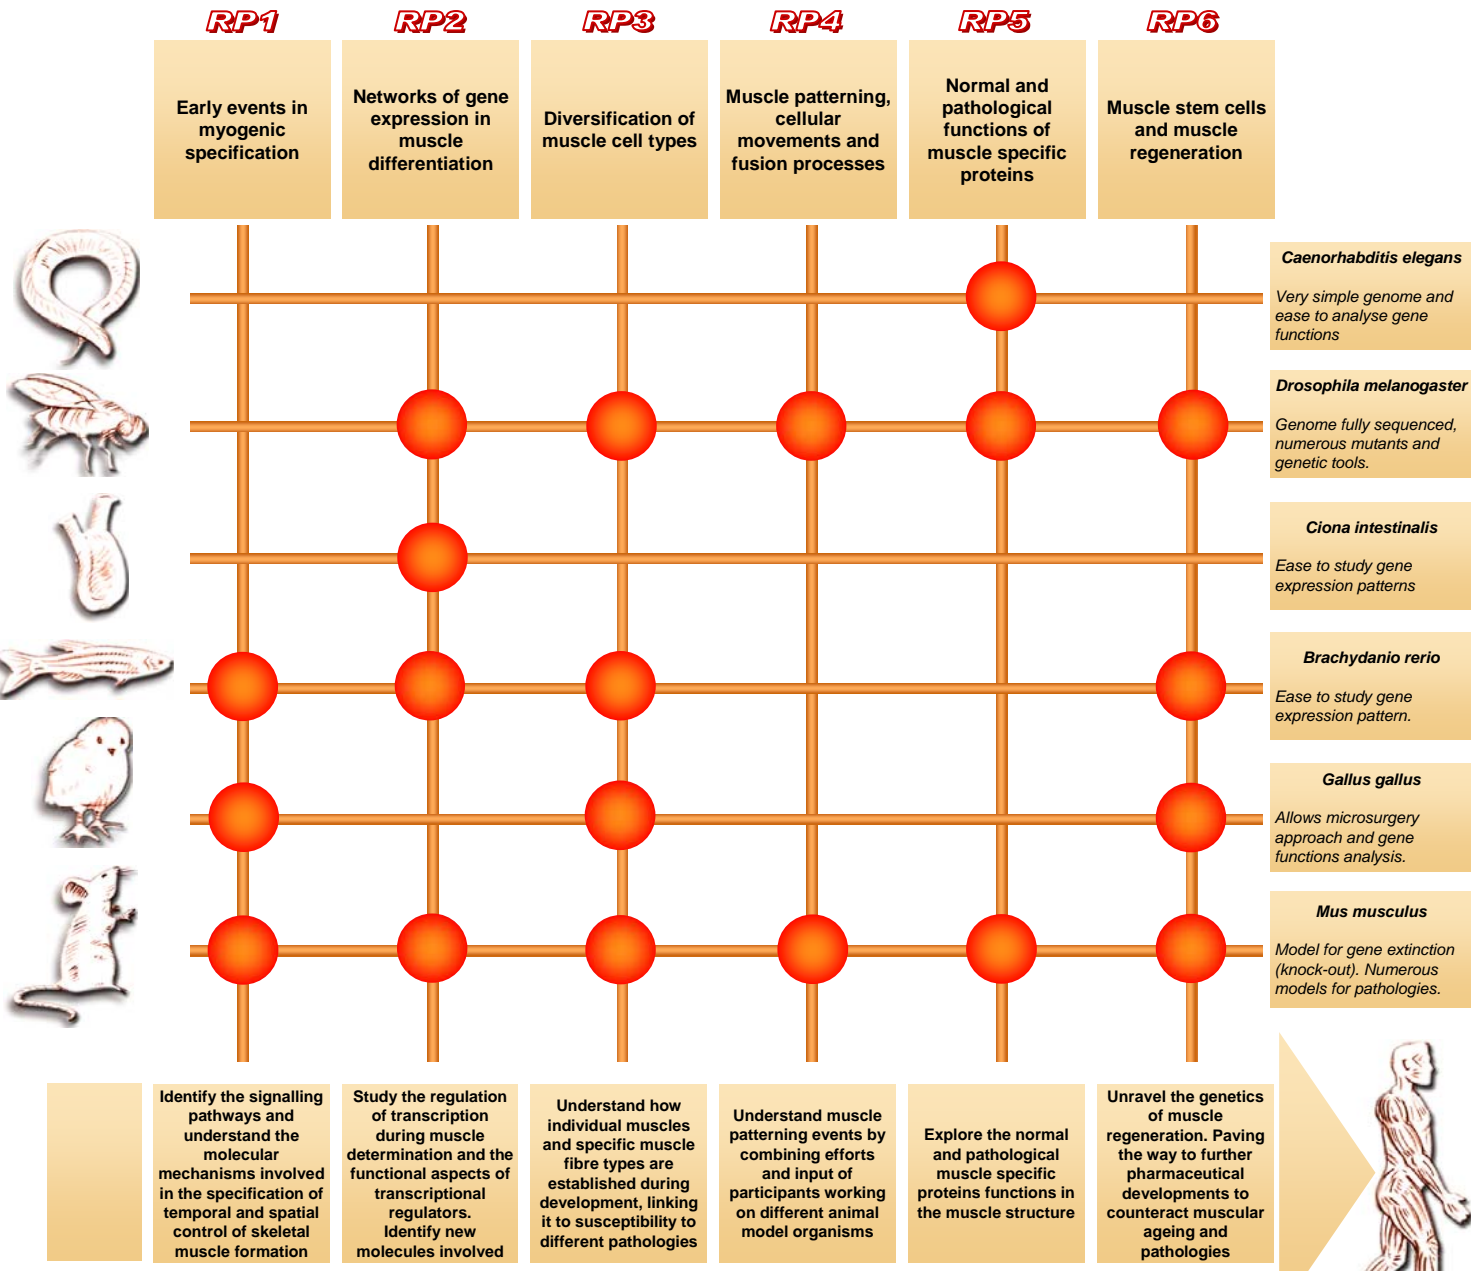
RP1
Early events in myogenic specification

RP2
Networks of gene expression in muscle differentiation

RP3
Diversification of muscle cell types

RP4
Muscle patterning, cellular movements and fusion processes

RP5
Normal and pathological functions of muscle specific proteins

RP6
Muscle stem cells and muscle regeneration

Caenorhabditis elegans
Very simple genome and ease to analyse gene functions

Drosophila melanogaster
Genome fully sequenced, numerous mutants and genetic tools.

Ciona intestinalis
Ease to study gene expression patterns

Brachydanio rerio
Ease to study gene expression pattern.

Gallus gallus
Allows microsurgery approach and gene functions analysis.

Mus musculus
Model for gene extinction (knock-out). Numerous models for pathologies.

Identify the signalling pathways and understand the molecular mechanisms involved in the specification of temporal and spatial control of skeletal muscle formation

Study the regulation of transcription during muscle determination and the functional aspects of transcriptional regulators. Identify new molecules involved

Understand how individual muscles and specific muscle fibre types are established during development, linking it to susceptibility to different pathologies

Understand muscle patterning events by combining efforts and input of participants working on different animal model organisms

Explore the normal and pathological muscle specific proteins functions in the muscle structure

Unravel the genetics of muscle regeneration. Paving the way to further pharmaceutical developments to counteract muscular ageing and pathologies